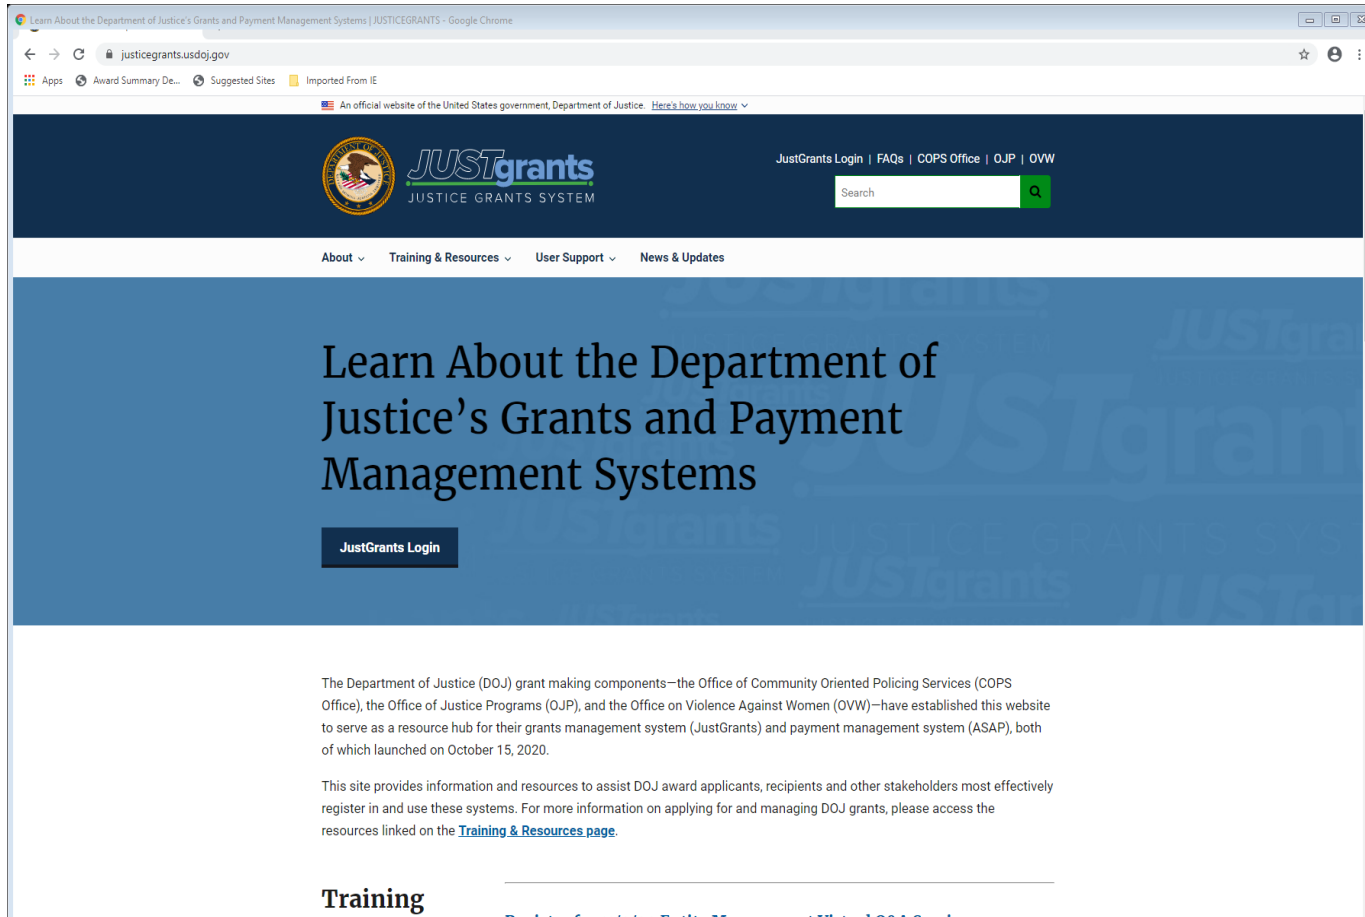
Learn About the Department of Justice's Grants and Payment Management Systems | JUSTICEGRANTS - Google Chrome

justicegrants.usdoj.gov

Apps Award Summary De... Suggested Sites Imported From IE

An official website of the United States government, Department of Justice. Here's how you know

JUSTgrants
JUSTICE GRANTS SYSTEM

JustGrants Login | FAQs | COPS Office | OJP | OVW

Search

About Training & Resources User Support News & Updates

Learn About the Department of Justice's Grants and Payment Management Systems

JustGrants Login

The Department of Justice (DOJ) grant making components—the Office of Community Oriented Policing Services (COPS Office), the Office of Justice Programs (OJP), and the Office on Violence Against Women (OVW)—have established this website to serve as a resource hub for their grants management system (JustGrants) and payment management system (ASAP), both of which launched on October 15, 2020.

This site provides information and resources to assist DOJ award applicants, recipients and other stakeholders most effectively register in and use these systems. For more information on applying for and managing DOJ grants, please access the resources linked on the Training & Resources page.

Training

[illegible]